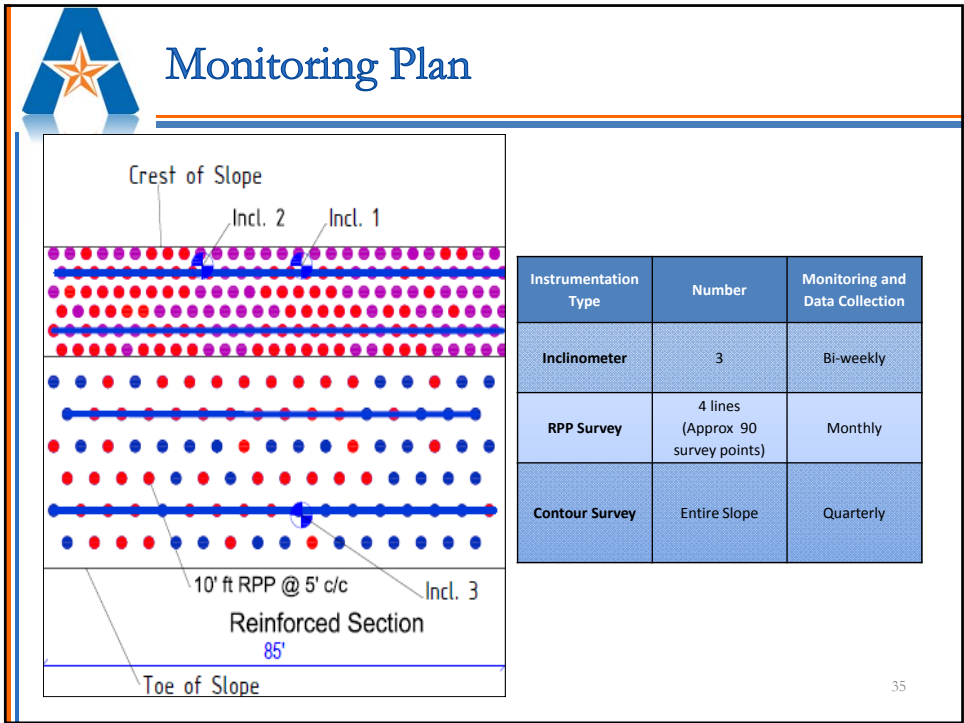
Monitoring Plan

Crest of Slope

Incl. 2

Incl. 1

10' ft RPP @ 5' c/c

Incl. 3

Reinforced Section

85'

Toe of Slope

| Instrumentation Type | Number | Monitoring and Data Collection |
|---|---|---|
| Inclinometer | 3 | Bi-weekly |
| RPP Survey | 4 lines (Approx 90 survey points) | Monthly |
| Contour Survey | Entire Slope | Quarterly |

35